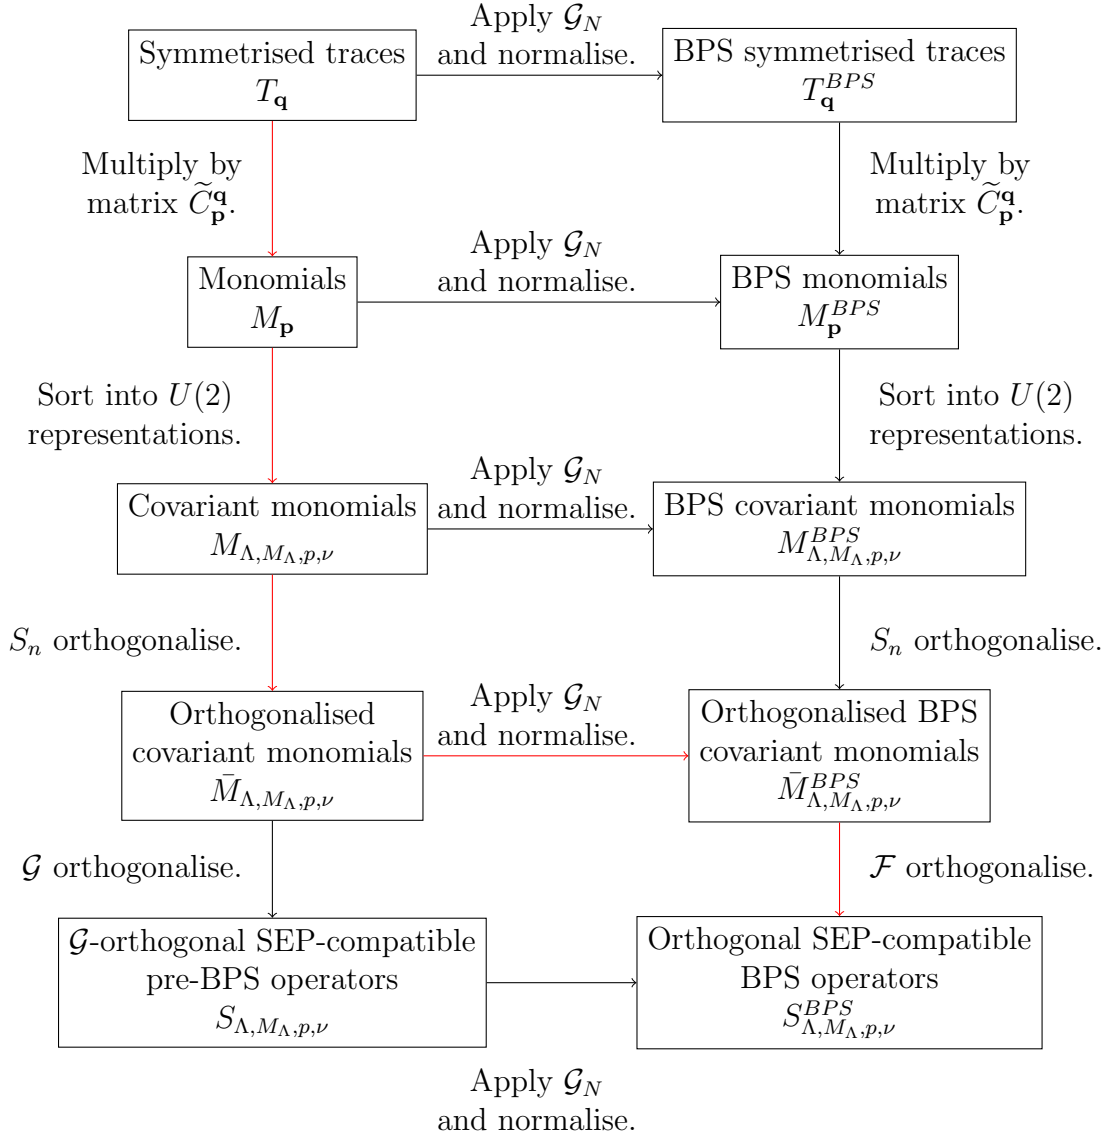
Apply $\mathcal{G}_N$ and normalise.

Symmetrised traces $T_{\mathbf{q}}$

BPS symmetrised traces $T_{\mathbf{q}}^{BPS}$

Multiply by matrix $\widetilde{C}_{\mathbf{p}}^{\mathbf{q}}$.

Multiply by matrix $\widetilde{C}_{\mathbf{p}}^{\mathbf{q}}$.

Apply $\mathcal{G}_N$ and normalise.

Monomials $M_{\mathbf{p}}$

BPS monomials $M_{\mathbf{p}}^{BPS}$

Sort into $U(2)$ representations.

Sort into $U(2)$ representations.

Apply $\mathcal{G}_N$ and normalise.

Covariant monomials $M_{\Lambda,M_\Lambda,p,\nu}$

BPS covariant monomials $M_{\Lambda,M_\Lambda,p,\nu}^{BPS}$

$S_n$ orthogonalise.

$S_n$ orthogonalise.

Apply $\mathcal{G}_N$ and normalise.

Orthogonalised covariant monomials $\bar{M}_{\Lambda,M_\Lambda,p,\nu}$

Orthogonalised BPS covariant monomials $\bar{M}_{\Lambda,M_\Lambda,p,\nu}^{BPS}$

$\mathcal{G}$ orthogonalise.

$\mathcal{F}$ orthogonalise.

$\mathcal{G}$-orthogonal SEP-compatible pre-BPS operators $S_{\Lambda,M_\Lambda,p,\nu}$

Orthogonal SEP-compatible BPS operators $S_{\Lambda,M_\Lambda,p,\nu}^{BPS}$

Apply $\mathcal{G}_N$ and normalise.